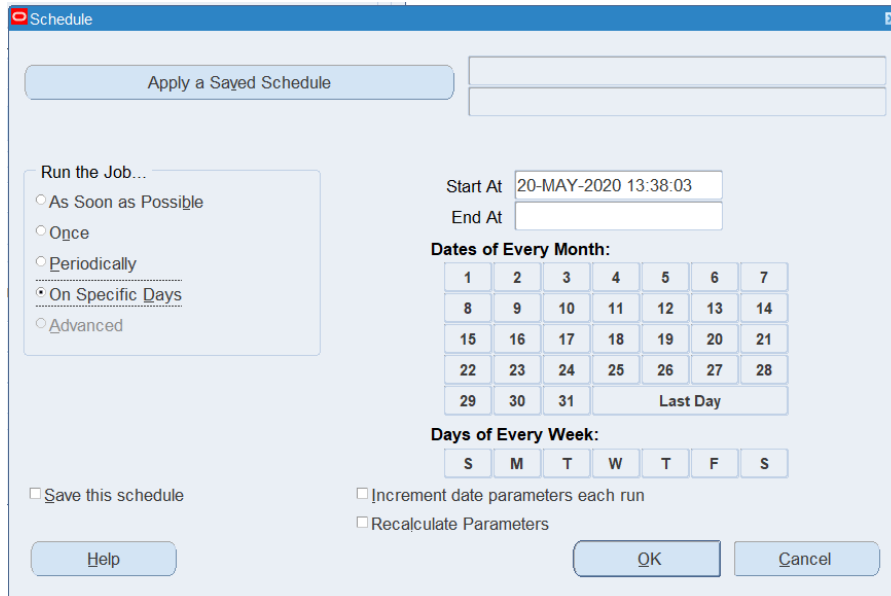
Schedule

Apply a Saved Schedule

Run the Job...
As Soon as Possible
Once
Periodically
On Specific Days
Advanced

Start At 20-MAY-2020 13:38:03
End At

Dates of Every Month:

| 1 | 2 | 3 | 4 | 5 | 6 | 7 |
|---|---|---|---|---|---|---|
| 8 | 9 | 10 | 11 | 12 | 13 | 14 |
| 15 | 16 | 17 | 18 | 19 | 20 | 21 |
| 22 | 23 | 24 | 25 | 26 | 27 | 28 |
| 29 | 30 | 31 | Last Day | | | |

Days of Every Week:

| S | M | T | W | T | F | S |
|---|---|---|---|---|---|---|

Save this schedule
Increment date parameters each run
Recalculate Parameters

Help
OK
Cancel